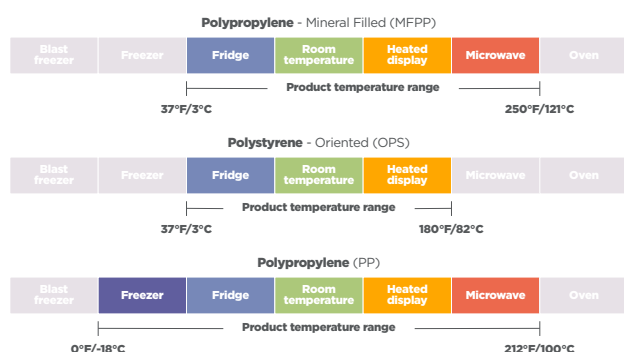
**Polypropylene** - Mineral Filled (MFPP)

| Blast freezer | Freezer | Fridge | Room temperature | Heated display | Microwave | Oven |
|---|---|---|---|---|---|---|

Product temperature range

37°F/3°C 250°F/121°C

**Polystyrene** - Oriented (OPS)

| Blast freezer | Freezer | Fridge | Room temperature | Heated display | Microwave | Oven |
|---|---|---|---|---|---|---|

Product temperature range

37°F/3°C 180°F/82°C

**Polypropylene** (PP)

| Blast freezer | Freezer | Fridge | Room temperature | Heated display | Microwave | Oven |
|---|---|---|---|---|---|---|

Product temperature range

0°F/-18°C 212°F/100°C